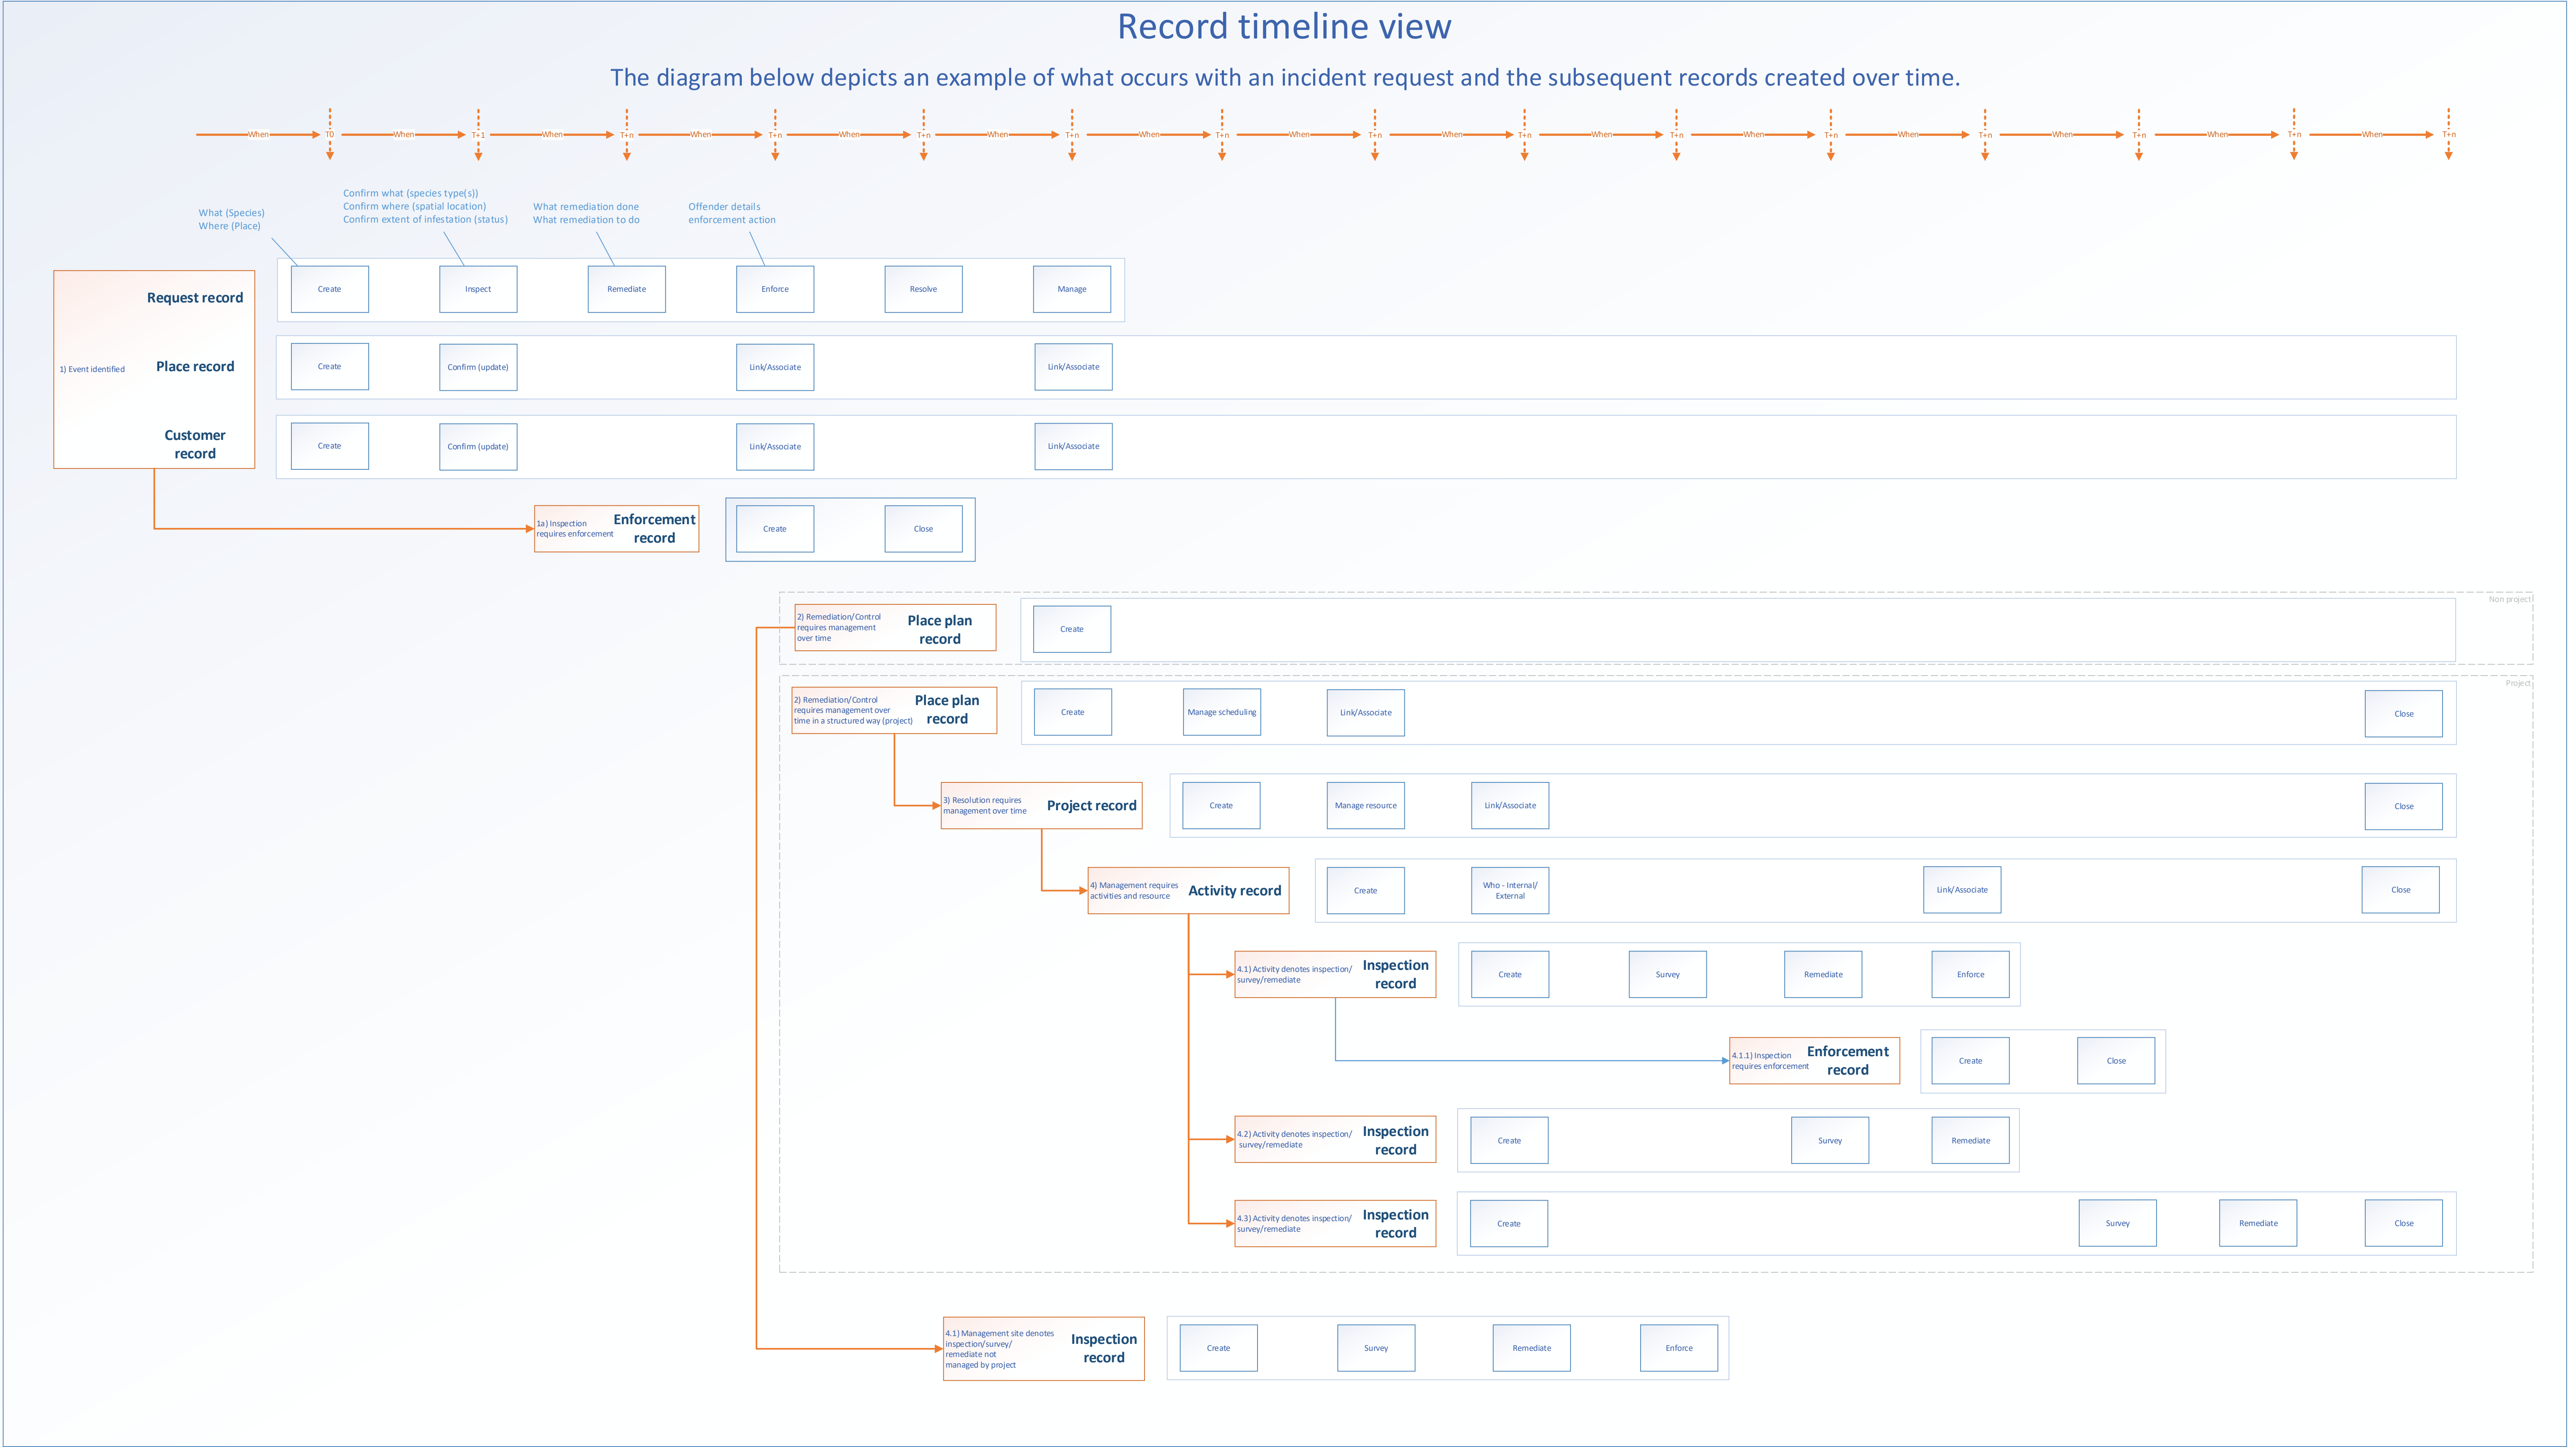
Record timeline view

The diagram below depicts an example of what occurs with an incident request and the subsequent records created over time.

When T0 When T+1 When T+n When T+n When T+n When T+n When T+n When T+n When T+n When T+n When T+n When T+n When T+n When T+n When T+n

What (Species)
Where (Place)

Confirm what (species type(s))
Confirm where (spatial location)
Confirm extent of infestation (status)

What remediation done
What remediation to do

Offender details
enforcement action

Request record

1) Event identified

Place record

Customer record

Create Inspect Remediate Enforce Resolve Manage

Create Confirm (update) Link/Associate Link/Associate

Create Confirm (update) Link/Associate Link/Associate

1a) Inspection requires enforcement
Enforcement record

Create Close

Non project

2) Remediation/Control requires management over time
Place plan record

Create

Project

2) Remediation/Control requires management over time in a structured way (project)
Place plan record

Create Manage scheduling Link/Associate Close

3) Resolution requires management over time
Project record

Create Manage resource Link/Associate Close

4) Management requires activities and resource
Activity record

Create Who - Internal/ External Link/Associate Close

4.1) Activity denotes inspection/ survey/remediate
Inspection record

Create Survey Remediate Enforce

4.1.1) Inspection requires enforcement
Enforcement record

Create Close

4.2) Activity denotes inspection/ survey/remediate
Inspection record

Create Survey Remediate

4.3) Activity denotes inspection/ survey/remediate
Inspection record

Create Survey Remediate Close

4.1) Management site denotes inspection/survey/ remediate not managed by project
Inspection record

Create Survey Remediate Enforce